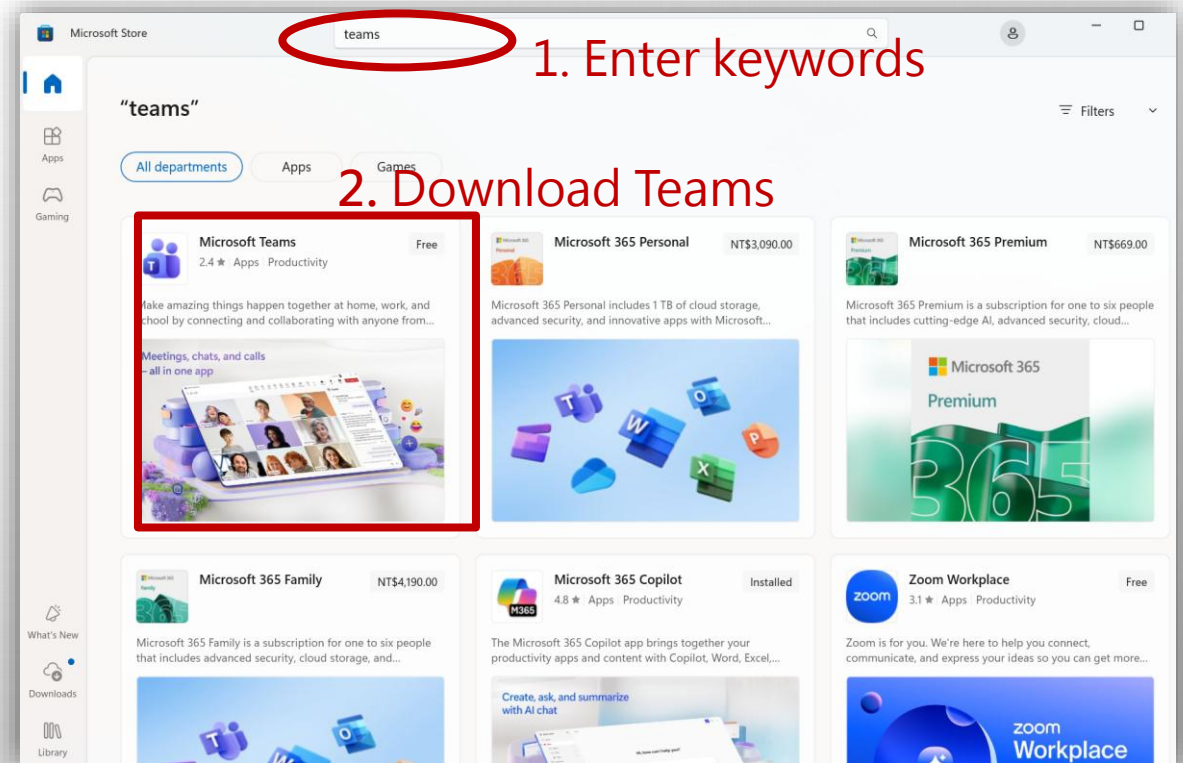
Microsoft Store

teams

1. Enter keywords

Apps

Gaming

"teams"

Filters

All departments Apps Games

2. Download Teams

Microsoft Teams
2.4 ★ Apps Productivity
Free

Make amazing things happen together at home, work, and school by connecting and collaborating with anyone from...

Meetings, chats, and calls – all in one app

Microsoft 365 Personal
NT$3,090.00

Microsoft 365 Personal includes 1 TB of cloud storage, advanced security, and innovative apps with Microsoft...

Microsoft 365 Premium
NT$669.00

Microsoft 365 Premium is a subscription for one to six people that includes cutting-edge AI, advanced security, cloud...

Microsoft 365
Premium

Microsoft 365 Family
NT$4,190.00

Microsoft 365 Family is a subscription for one to six people that includes advanced security, cloud storage, and...

Microsoft 365 Copilot
4.8 ★ Apps Productivity
Installed

The Microsoft 365 Copilot app brings together your productivity apps and content with Copilot, Word, Excel,...

Create, ask, and summarize with AI chat

Zoom Workplace
3.1 ★ Apps Productivity
Free

Zoom is for you. We're here to help you connect, communicate, and express your ideas so you can get more...

zoom
Workplace

What's New

Downloads

Library